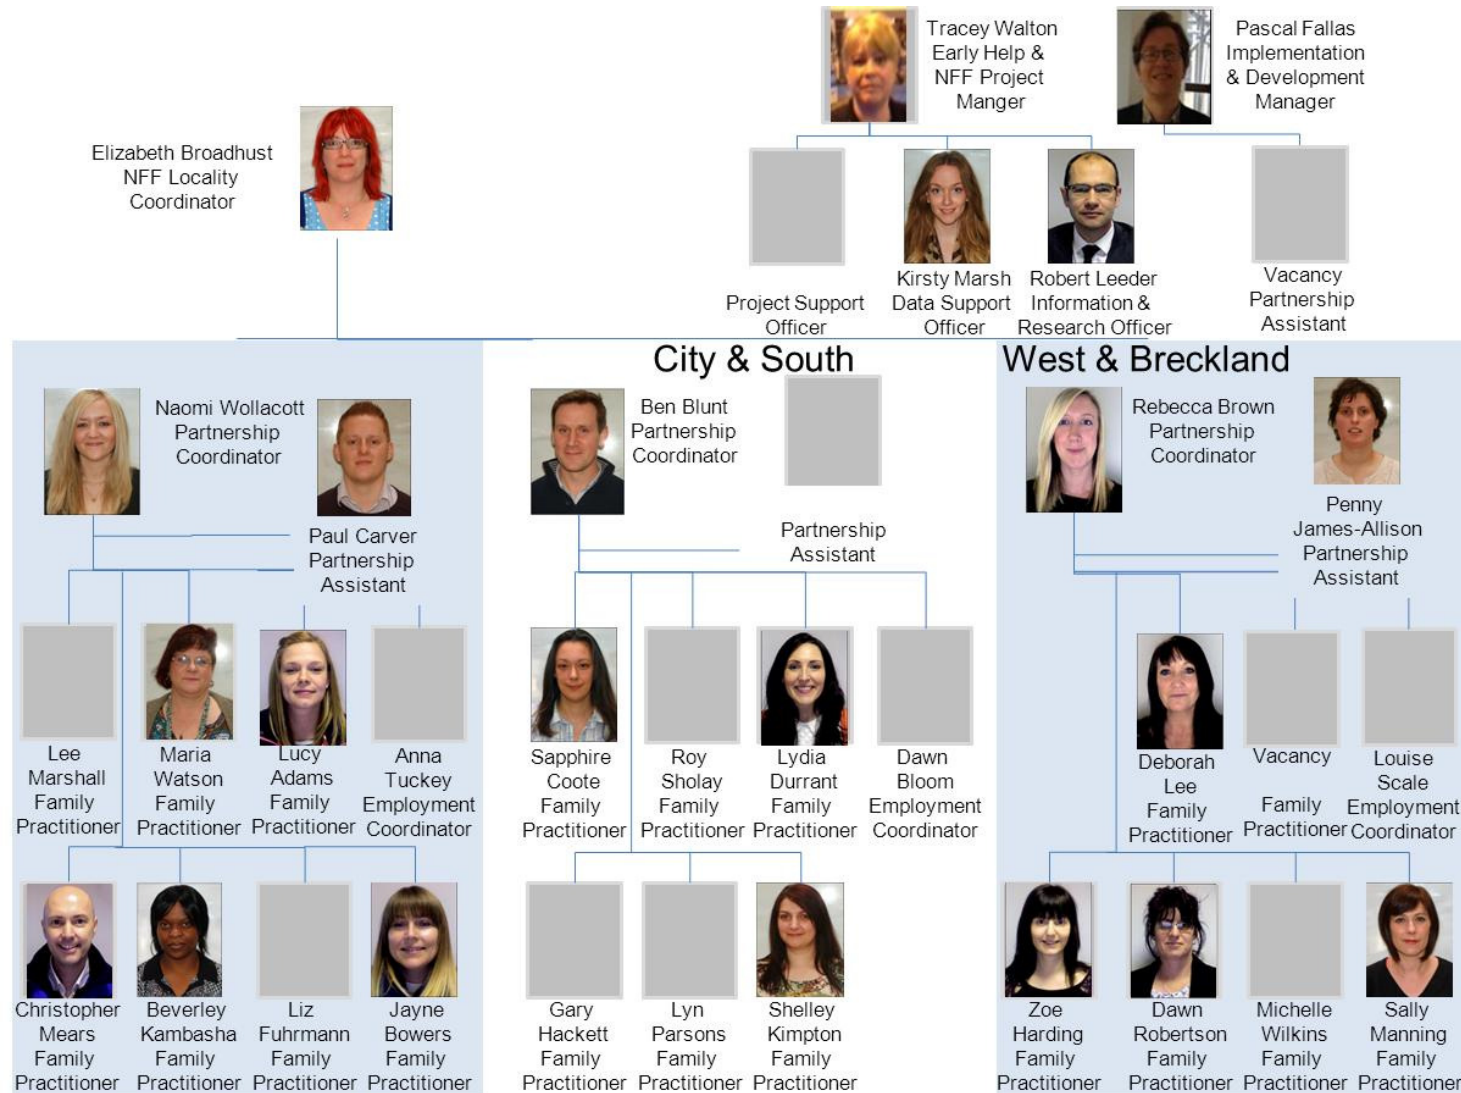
Tracey Walton
Early Help &
NFF Project
Manger

Pascal Fallas
Implementation
& Development
Manager

Elizabeth Broadhust
NFF Locality
Coordinator

Project Support
Officer

Kirsty Marsh
Data Support
Officer

Robert Leeder
Information &
Research Officer

Vacancy
Partnership
Assistant

City & South

West & Breckland

Naomi Wollacott
Partnership
Coordinator

Paul Carver
Partnership
Assistant

Lee
Marshall
Family
Practitioner

Maria
Watson
Family
Practitioner

Lucy
Adams
Family
Practitioner

Anna
Tuckey
Employment
Coordinator

Christopher
Mears
Family
Practitioner

Beverley
Kambasha
Family
Practitioner

Liz
Fuhrmann
Family
Practitioner

Jayne
Bowers
Family
Practitioner

Ben Blunt
Partnership
Coordinator

Partnership
Assistant

Sapphire
Coote
Family
Practitioner

Roy
Sholay
Family
Practitioner

Lydia
Durrant
Family
Practitioner

Dawn
Bloom
Employment
Coordinator

Gary
Hackett
Family
Practitioner

Lyn
Parsons
Family
Practitioner

Shelley
Kimpton
Family
Practitioner

Rebecca Brown
Partnership
Coordinator

Penny
James-Allison
Partnership
Assistant

Deborah
Lee
Family
Practitioner

Vacancy

Family
Practitioner

Louise
Scale
Employment
Coordinator

Zoe
Harding
Family
Practitioner

Dawn
Robertson
Family
Practitioner

Michelle
Wilkins
Family
Practitioner

Sally
Manning
Family
Practitioner